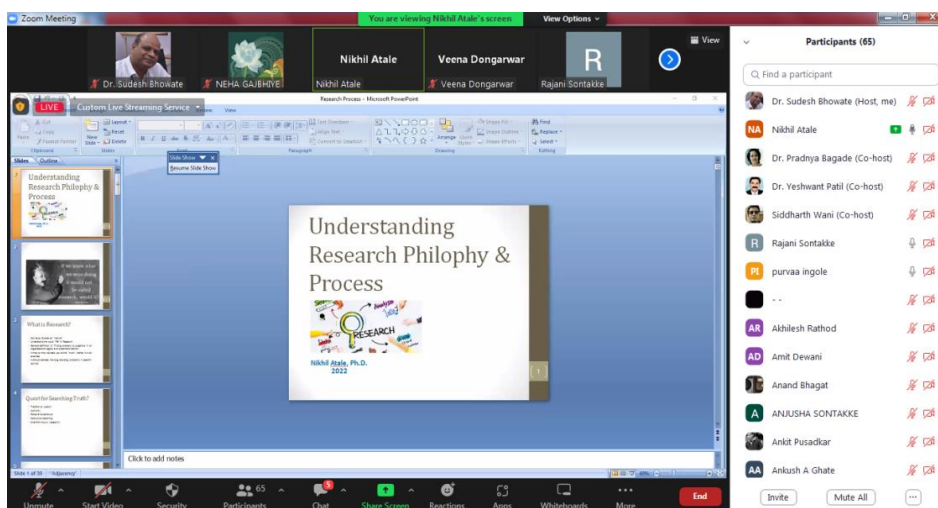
Zoom Meeting

You are viewing Nikhil Atale's screen

View Options

View

Dr. Sudesh Bhowate

NEHA GAJBHIYE

Nikhil Atale

Nikhil Atale

Veena Dongarwar

Veena Dongarwar

R

Rajani Sontakke

LIVE

Custom Live Streaming Service

Research Process - Microsoft PowerPoint

Slide Show

Resume Slide Show

Slides Outline

Understanding Research Philophy & Process

What is Research?

Quest for Searching Truth?

Understanding Research Philophy & Process

RESEARCH

Nikhil Atale, Ph.D.
2022

Click to add notes

Slide 1 of 38

Participants (65)

Find a participant

Dr. Sudesh Bhowate (Host, me)

NA Nikhil Atale

Dr. Pradnya Bagade (Co-host)

Dr. Yeshwant Patil (Co-host)

Siddharth Wani (Co-host)

R Rajani Sontakke

PI purvaa ingole

- -

AR Akhilesh Rathod

AD Amit Dewani

Anand Bhagat

A ANJUSHA SONTAKKE

Ankit Pusadkar

AA Ankush A Ghate

Invite

Mute All

...

Unmute

Start Video

Security

65 Participants

5 Chat

Share Screen

Reactions

Apps

Whiteboards

More

End